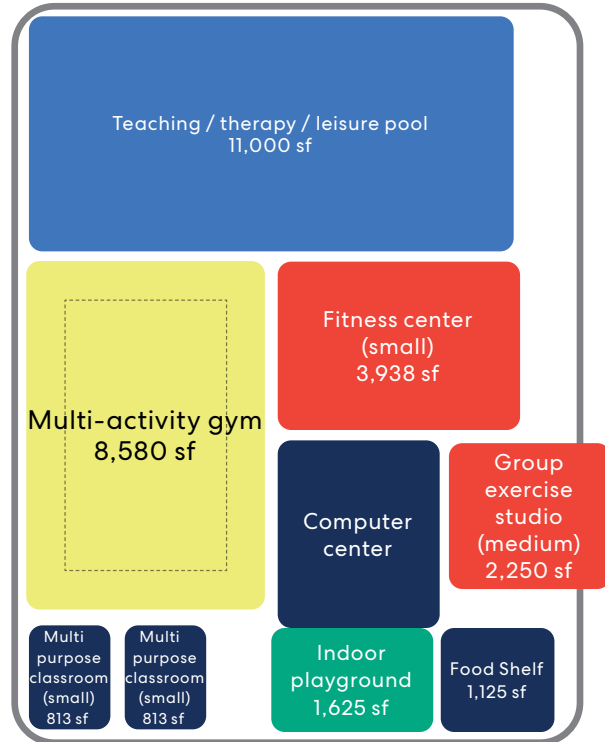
Teaching / therapy / leisure pool
11,000 sf

Multi-activity gym
8,580 sf

Fitness center
(small)
3,938 sf

Computer center

Group exercise studio (medium)
2,250 sf

Multi purpose classroom (small)
813 sf

Multi purpose classroom (small)
813 sf

Indoor playground
1,625 sf

Food Shelf
1,125 sf